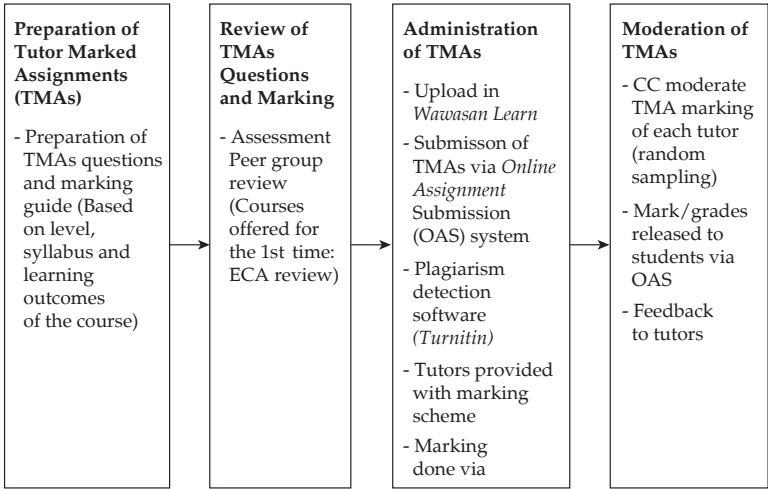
**Preparation of Tutor Marked Assignments (TMAs)**

- Preparation of TMAs questions and marking guide (Based on level, syllabus and learning outcomes of the course)

**Review of TMAs Questions and Marking**

- Assessment Peer group review (Courses offered for the 1st time: ECA review)

**Administration of TMAs**

- Upload in *Wawasan Learn*
- Submisson of TMAs via *Online Assignment* Submission (OAS) system
- Plagiarism detection software *(Turnitin)*
- Tutors provided with marking scheme
- Marking done via

**Moderation of TMAs**

- CC moderate TMA marking of each tutor (random sampling)
- Mark/grades released to students via OAS
- Feedback to tutors